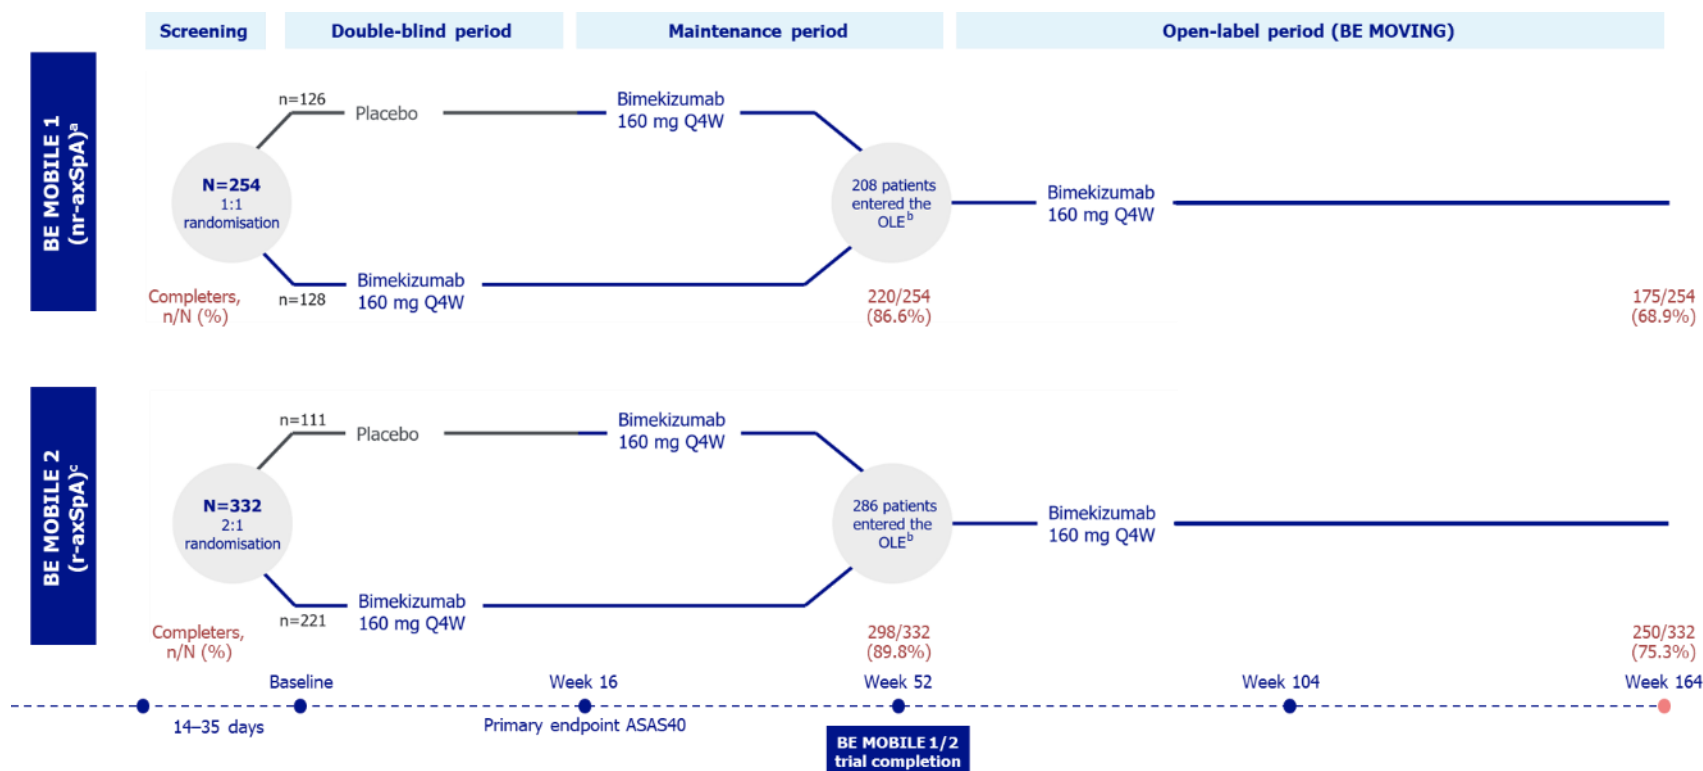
Screening | Double-blind period | Maintenance period | Open-label period (BE MOVING)

BE MOBILE 1 (nr-axSpA)$^a$

n=126 Placebo

Bimekizumab 160 mg Q4W

N=254 1:1 randomisation

208 patients entered the OLE$^b$

Bimekizumab 160 mg Q4W

Completers, n/N (%)

n=128 Bimekizumab 160 mg Q4W

220/254 (86.6%)

175/254 (68.9%)

BE MOBILE 2 (r-axSpA)$^c$

n=111 Placebo

Bimekizumab 160 mg Q4W

N=332 2:1 randomisation

286 patients entered the OLE$^b$

Bimekizumab 160 mg Q4W

Completers, n/N (%)

n=221 Bimekizumab 160 mg Q4W

298/332 (89.8%)

250/332 (75.3%)

Baseline Week 16 Week 52 Week 104 Week 164

14–35 days

Primary endpoint ASAS40

BE MOBILE 1/2 trial completion